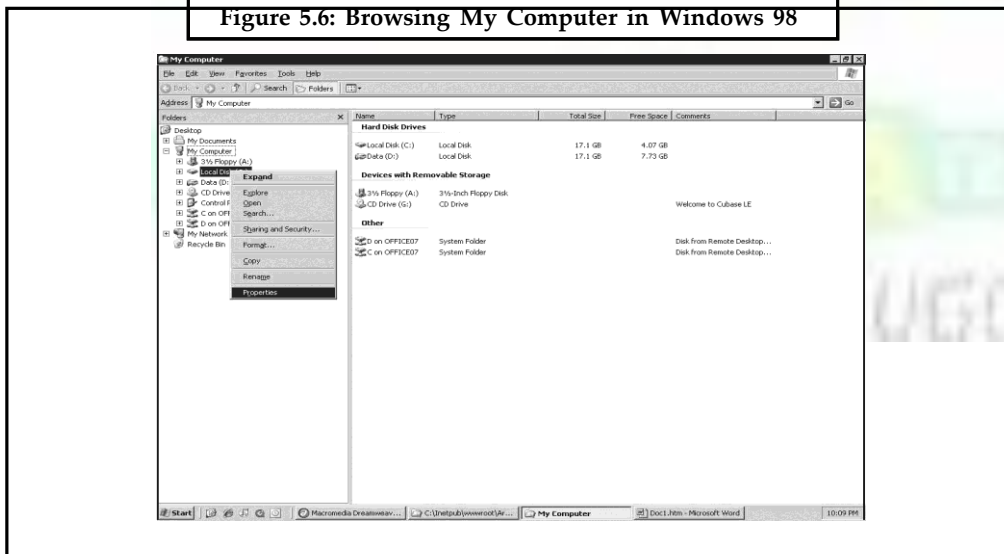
Figure 5.6: Browsing My Computer in Windows 98

My Computer

File Edit View Favorites Tools Help

Back Search Folders

Address My Computer

Go

Folders

Desktop
My Documents
My Computer
3½ Floppy (A:)
Local Disk
Data (D:
CD Drive
Control P
C on OFF
D on OFF
My Network
Recycle Bin

Expand
Explore
Open
Search...
Sharing and Security...
Format...
Copy
Rename
Properties

| Name | Type | Total Size | Free Space | Comments |
|---|---|---|---|---|
| **Hard Disk Drives** | | | | |
| Local Disk (C:) | Local Disk | 17.1 GB | 4.07 GB | |
| Data (D:) | Local Disk | 17.1 GB | 7.73 GB | |
| **Devices with Removable Storage** | | | | |
| 3½ Floppy (A:) | 3½-Inch Floppy Disk | | | |
| CD Drive (G:) | CD Drive | | | Welcome to Cubase LE |
| **Other** | | | | |
| D on OFFICE07 | System Folder | | | Disk from Remote Desktop... |
| C on OFFICE07 | System Folder | | | Disk from Remote Desktop... |

Start | Macromedia Dreamweav... | C:\Inetpub\wwwroot\Ar... | My Computer | Doc1.htm - Microsoft Word | 10:09 PM